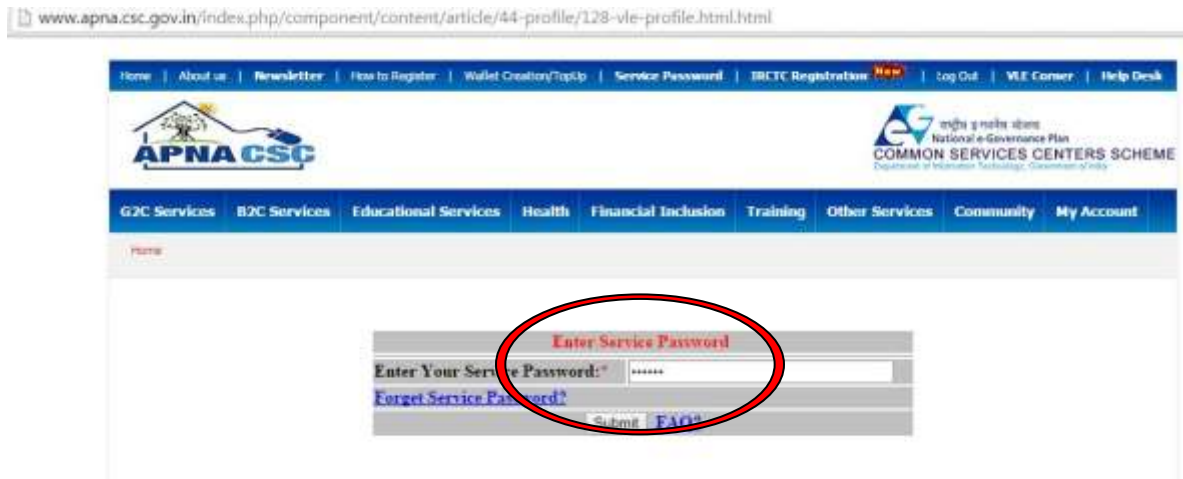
www.apna.csc.gov.in/index.php/component/content/article/44-profile/128-vle-profile.html.html

Home | About us | Newsletter | How to Register | Wallet Creation/TopUp | Service Password | IRCTC Registration New | Log Out | VLE Corner | Help Desk

APNA CSC

राष्ट्रीय ई-शासन योजना
National e-Governance Plan
COMMON SERVICES CENTERS SCHEME
Department of Information Technology, Government of India

G2C Services | B2C Services | Educational Services | Health | Financial Inclusion | Training | Other Services | Community | My Account

Home

Enter Service Password

Enter Your Service Password:* ••••••

Forget Service Password?

Submit FAQ?